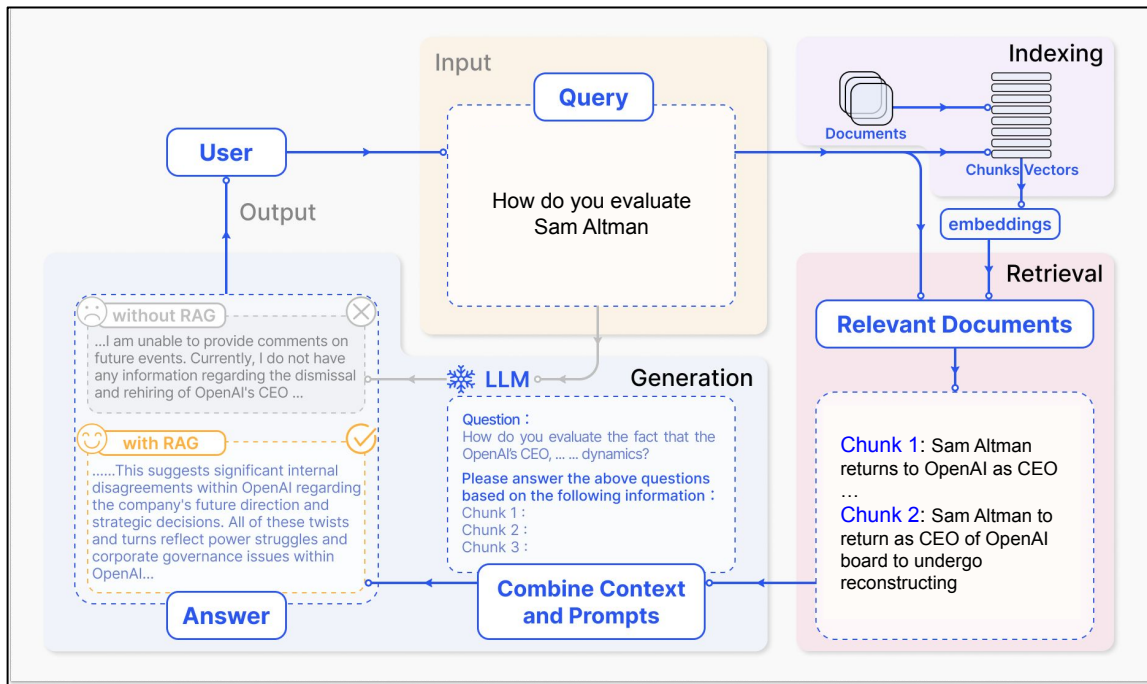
Input

Query

How do you evaluate Sam Altman

Indexing

Documents

Chunks Vectors

embeddings

User

Output

Retrieval

Relevant Documents

without RAG

...I am unable to provide comments on future events. Currently, I do not have any information regarding the dismissal and rehiring of OpenAI's CEO ...

LLM

Generation

Question：
How do you evaluate the fact that the OpenAI's CEO, ... ... dynamics?

Please answer the above questions based on the following information：
Chunk 1：
Chunk 2：
Chunk 3：

with RAG

......This suggests significant internal disagreements within OpenAI regarding the company's future direction and strategic decisions. All of these twists and turns reflect power struggles and corporate governance issues within OpenAI...

Chunk 1: Sam Altman returns to OpenAI as CEO
…
Chunk 2: Sam Altman to return as CEO of OpenAI board to undergo reconstructing

Answer

Combine Context and Prompts